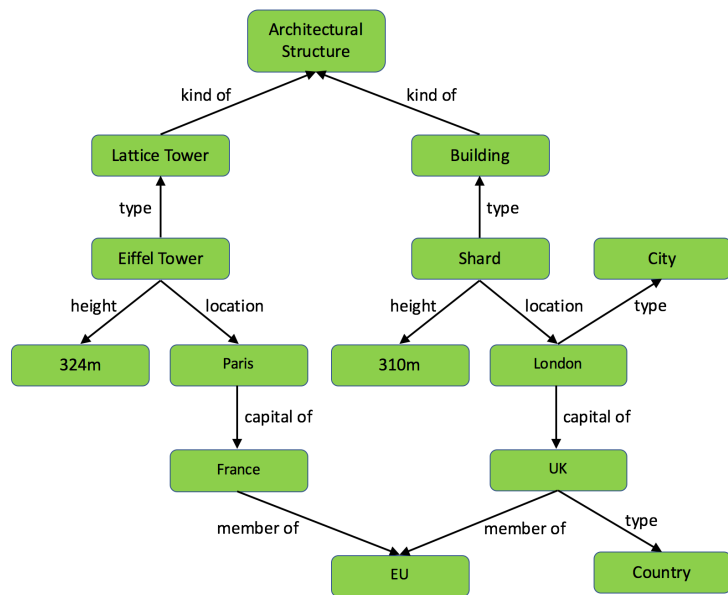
Architectural Structure

kind of

kind of

Lattice Tower

Building

type

type

Eiffel Tower

Shard

City

height

location

height

location

type

324m

Paris

310m

London

capital of

capital of

France

UK

member of

member of

type

EU

Country